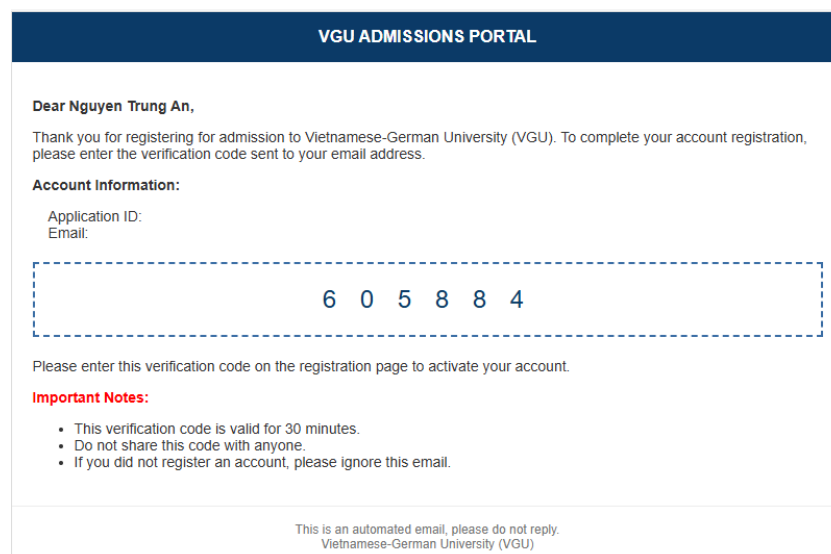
VGU ADMISSIONS PORTAL

Dear Nguyen Trung An,

Thank you for registering for admission to Vietnamese-German University (VGU). To complete your account registration, please enter the verification code sent to your email address.

Account Information:

Application ID:
Email:

6 0 5 8 8 4

Please enter this verification code on the registration page to activate your account.

Important Notes:

- This verification code is valid for 30 minutes.
- Do not share this code with anyone.
- If you did not register an account, please ignore this email.

This is an automated email, please do not reply.
Vietnamese-German University (VGU)